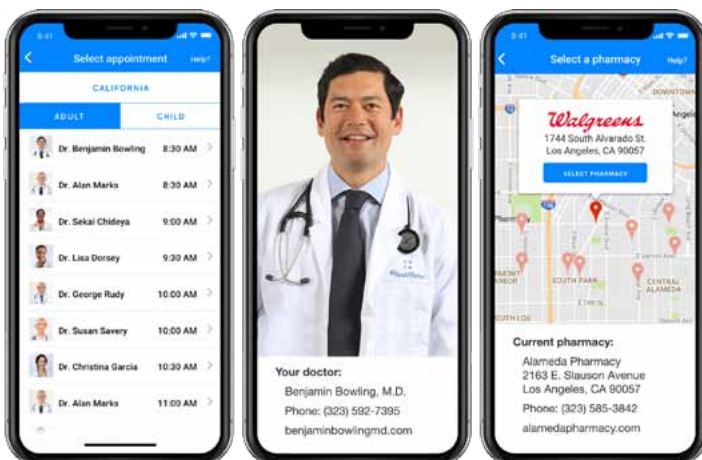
9:41

Select appointment

Help?

CALIFORNIA

ADULT

CHILD

Dr. Benjamin Bowling 8:30 AM

Dr. Alan Marks 8:30 AM

Dr. Sekai Chideya 9:00 AM

Dr. Lisa Dorsey 9:30 AM

Dr. George Rudy 10:00 AM

Dr. Susan Savery 10:00 AM

Dr. Christina Garcia 10:30 AM

Dr. Alan Marks 11:00 AM

Your doctor:

Benjamin Bowling, M.D.

Phone: (323) 592-7395

benjaminbowlingmd.com

9:41

Select a pharmacy

Help?

Walgreens

1744 South Alvarado St.

Los Angeles, CA 90057

SELECT PHARMACY

SOUTH PARK

CENTRAL ALAMEDA

Current pharmacy:

Alameda Pharmacy

2163 E. Slauson Avenue

Los Angeles, CA 90057

Phone: (323) 585-3842

alamedapharmacy.com